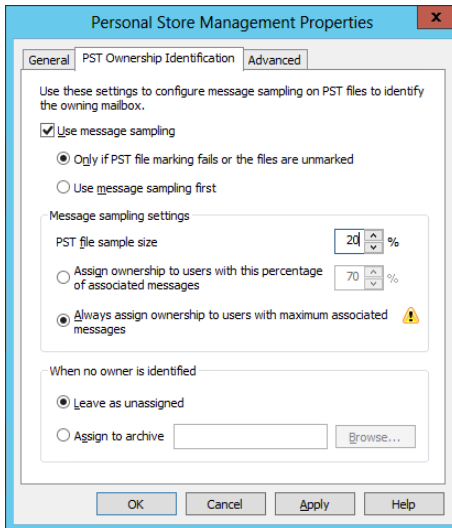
Personal Store Management Properties

x

General

PST Ownership Identification

Advanced

Use these settings to configure message sampling on PST files to identify the owning mailbox.

Use message sampling

Only if PST file marking fails or the files are unmarked

Use message sampling first

Message sampling settings

PST file sample size

20

%

Assign ownership to users with this percentage of associated messages

70

%

Always assign ownership to users with maximum associated messages

When no owner is identified

Leave as unassigned

Assign to archive

Browse...

OK

Cancel

Apply

Help